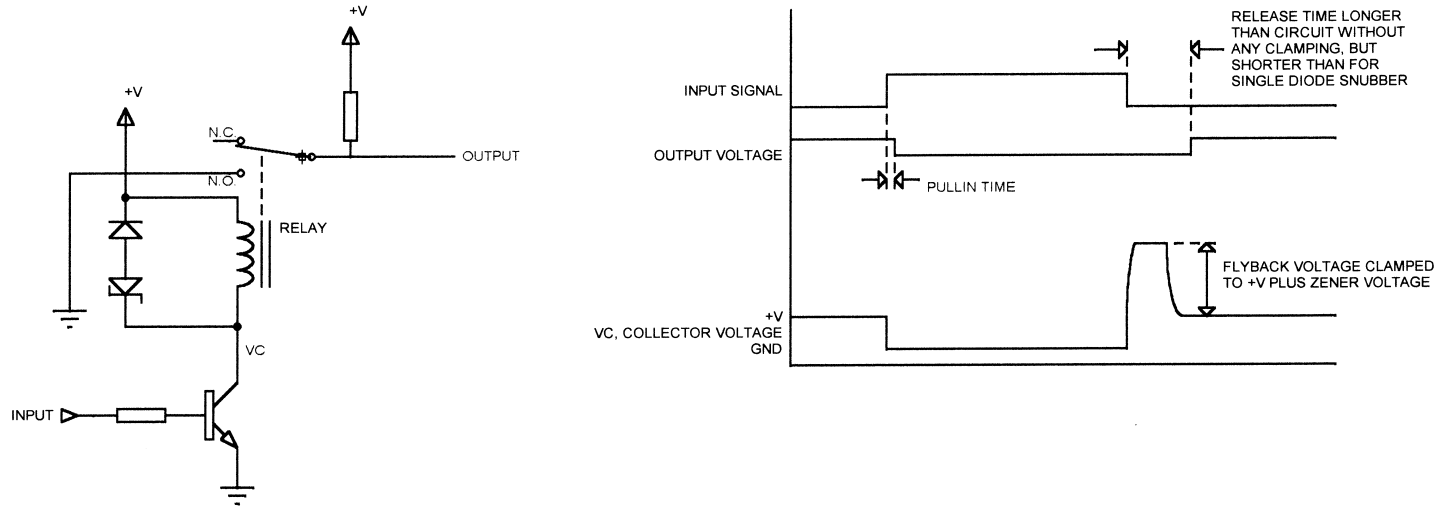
+V

+V

N.C.

OUTPUT

N.O.

RELAY

VC

INPUT

RELEASE TIME LONGER THAN CIRCUIT WITHOUT ANY CLAMPING, BUT SHORTER THAN FOR SINGLE DIODE SNUBBER

INPUT SIGNAL

OUTPUT VOLTAGE

PULLIN TIME

FLYBACK VOLTAGE CLAMPED TO +V PLUS ZENER VOLTAGE

+V
VC, COLLECTOR VOLTAGE
GND